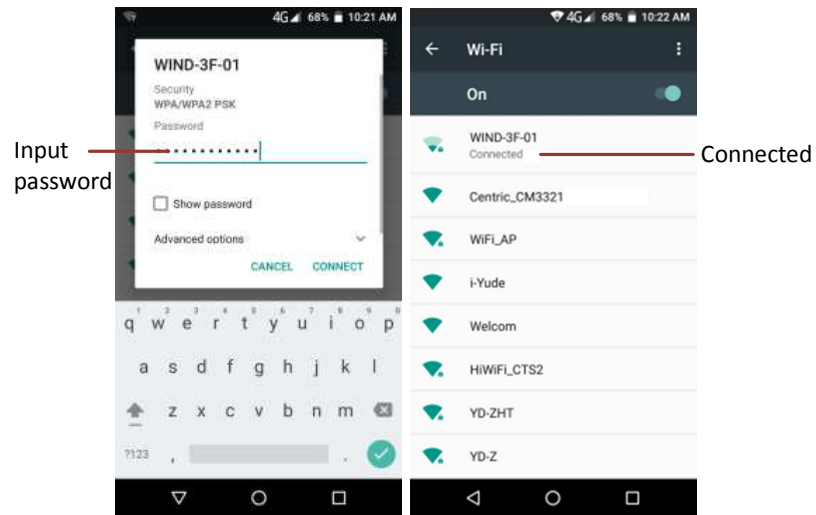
4G 68% 10:21 AM

WIND-3F-01

Security
WPA/WPA2 PSK

Password
•••••••••••

Show password

Advanced options

CANCEL CONNECT

Input password

1 2 3 4 5 6 7 8 9 0
q w e r t y u i o p
a s d f g h j k l
z x c v b n m
?123 , .

4G 68% 10:22 AM

Wi-Fi

On

WIND-3F-01
Connected

Connected

Centric_CM3321

WiFi_AP

i-Yude

Welcom

HiWiFi_CTS2

YD-ZHT

YD-Z